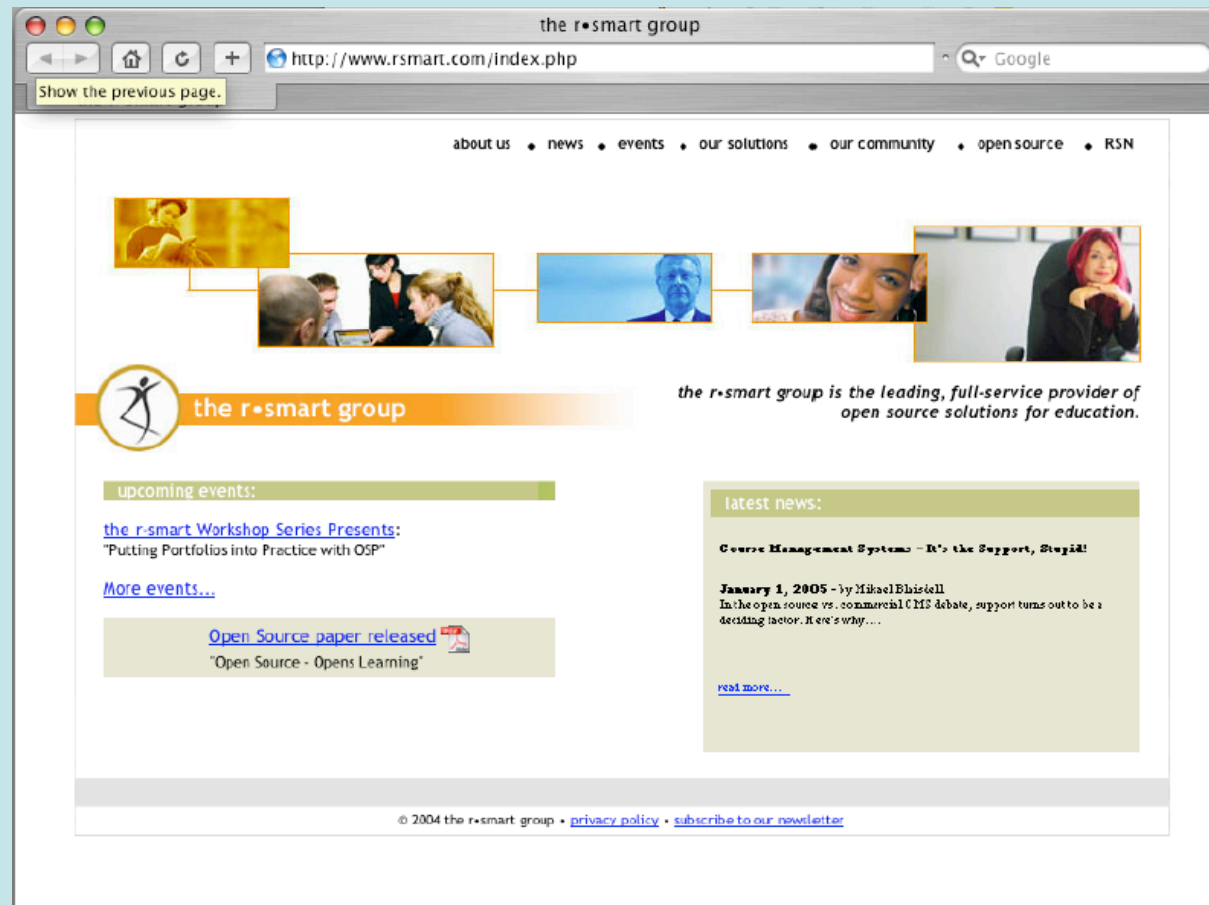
the r•smart group

http://www.rsmart.com/index.php

Google

Show the previous page.

about us • news • events • our solutions • our community • open source • RSN

the r•smart group

the r•smart group is the leading, full-service provider of open source solutions for education.

upcoming events:

the r-smart Workshop Series Presents:
"Putting Portfolios into Practice with OSP"

More events...

Open Source paper released
"Open Source - Opens Learning"

latest news:

Course Management Systems – It's the Support, Stupid!

January 1, 2005 - by Mikael Blaisdell
In the open source vs. commercial CMS debate, support turns out to be a deciding factor. Here's why....

read more...

© 2004 the r•smart group • privacy policy • subscribe to our newsletter